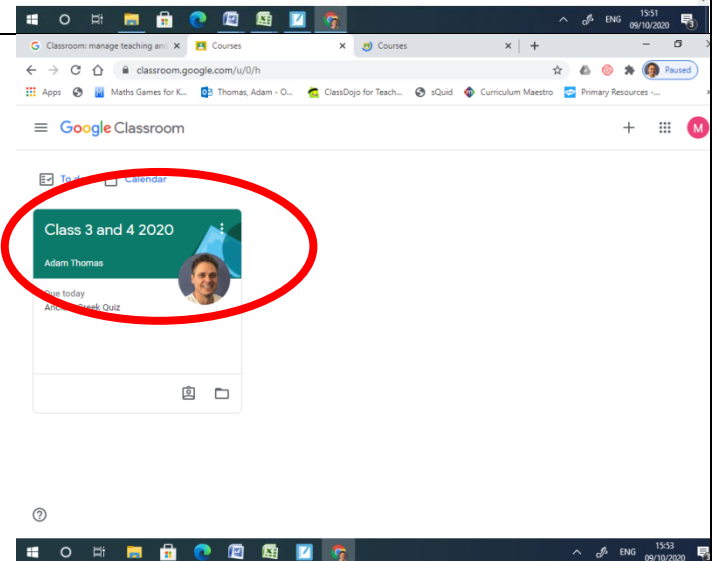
ENG 15:51 09/10/2020 3

Classroom: manage teaching and × Courses × Courses × +

classroom.google.com/u/0/h

Paused

Apps Maths Games for K... Thomas, Adam - O... ClassDojo for Teach... sQuid Curriculum Maestro Primary Resources -...

Google Classroom

M

To d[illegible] Calendar

Class 3 and 4 2020

Adam Thomas

Due today

Anc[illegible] Greek Quiz

ENG 15:53 09/10/2020